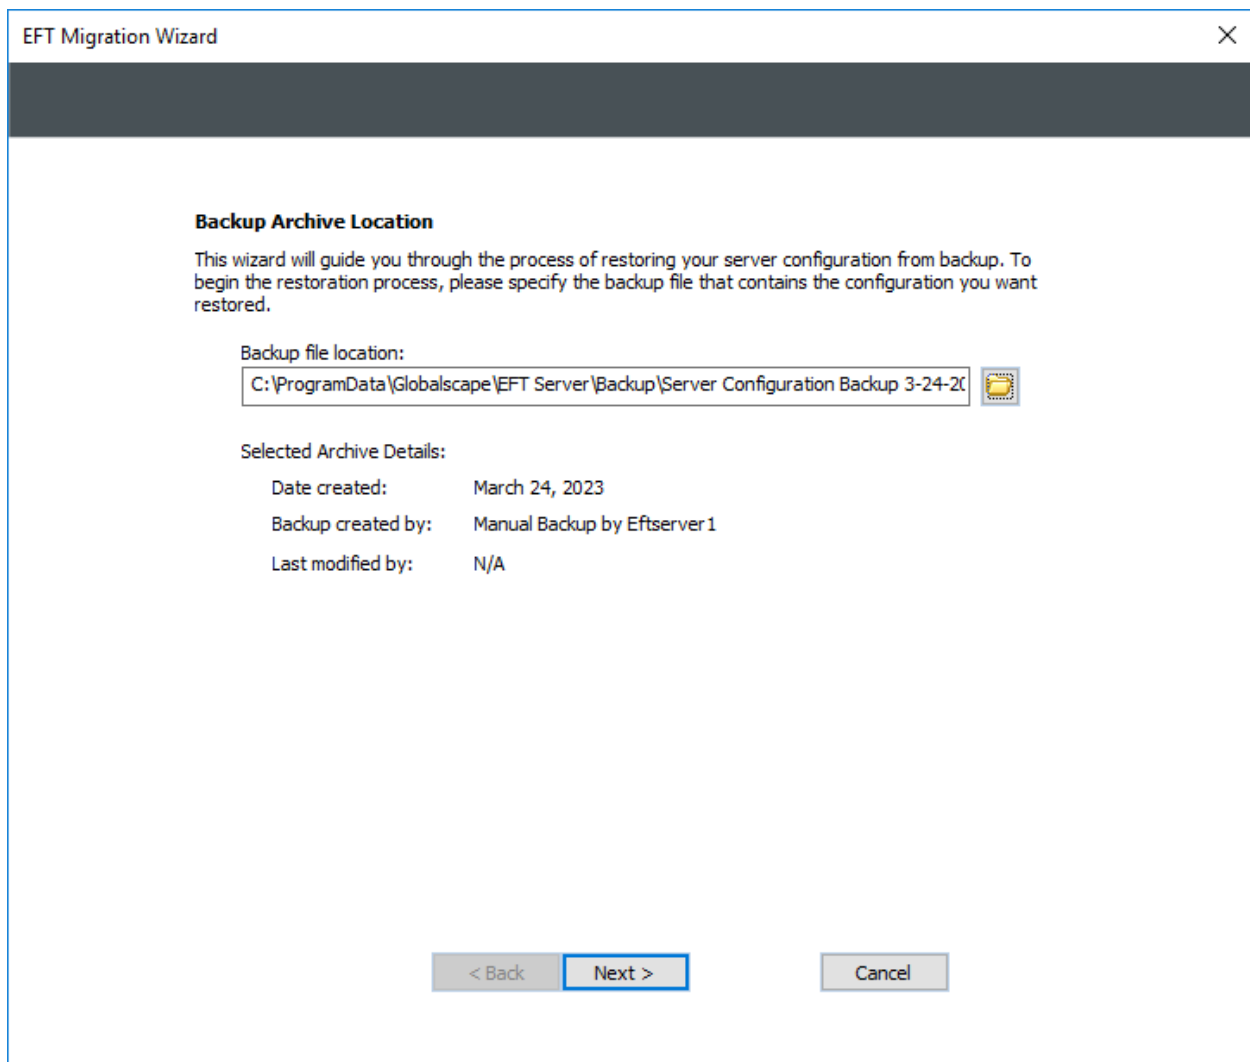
EFT Migration Wizard

Backup Archive Location

This wizard will guide you through the process of restoring your server configuration from backup. To begin the restoration process, please specify the backup file that contains the configuration you want restored.

Backup file location:

C:\ProgramData\Globalscape\EFT Server\Backup\Server Configuration Backup 3-24-2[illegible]

Selected Archive Details:

| | |
|---|---|
| Date created: | March 24, 2023 |
| Backup created by: | Manual Backup by Eftserver1 |
| Last modified by: | N/A |

< Back

Next >

Cancel